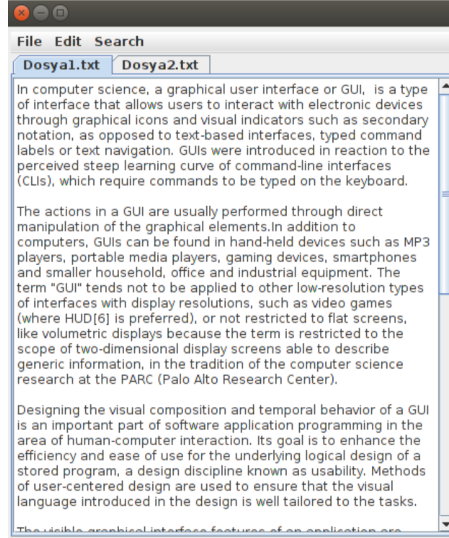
File Edit Search

Dosya1.txt Dosya2.txt

In computer science, a graphical user interface or GUI, is a type of interface that allows users to interact with electronic devices through graphical icons and visual indicators such as secondary notation, as opposed to text-based interfaces, typed command labels or text navigation. GUIs were introduced in reaction to the perceived steep learning curve of command-line interfaces (CLIs), which require commands to be typed on the keyboard.

The actions in a GUI are usually performed through direct manipulation of the graphical elements.In addition to computers, GUIs can be found in hand-held devices such as MP3 players, portable media players, gaming devices, smartphones and smaller household, office and industrial equipment. The term "GUI" tends not to be applied to other low-resolution types of interfaces with display resolutions, such as video games (where HUD[6] is preferred), or not restricted to flat screens, like volumetric displays because the term is restricted to the scope of two-dimensional display screens able to describe generic information, in the tradition of the computer science research at the PARC (Palo Alto Research Center).

Designing the visual composition and temporal behavior of a GUI is an important part of software application programming in the area of human-computer interaction. Its goal is to enhance the efficiency and ease of use for the underlying logical design of a stored program, a design discipline known as usability. Methods of user-centered design are used to ensure that the visual language introduced in the design is well tailored to the tasks.

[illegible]